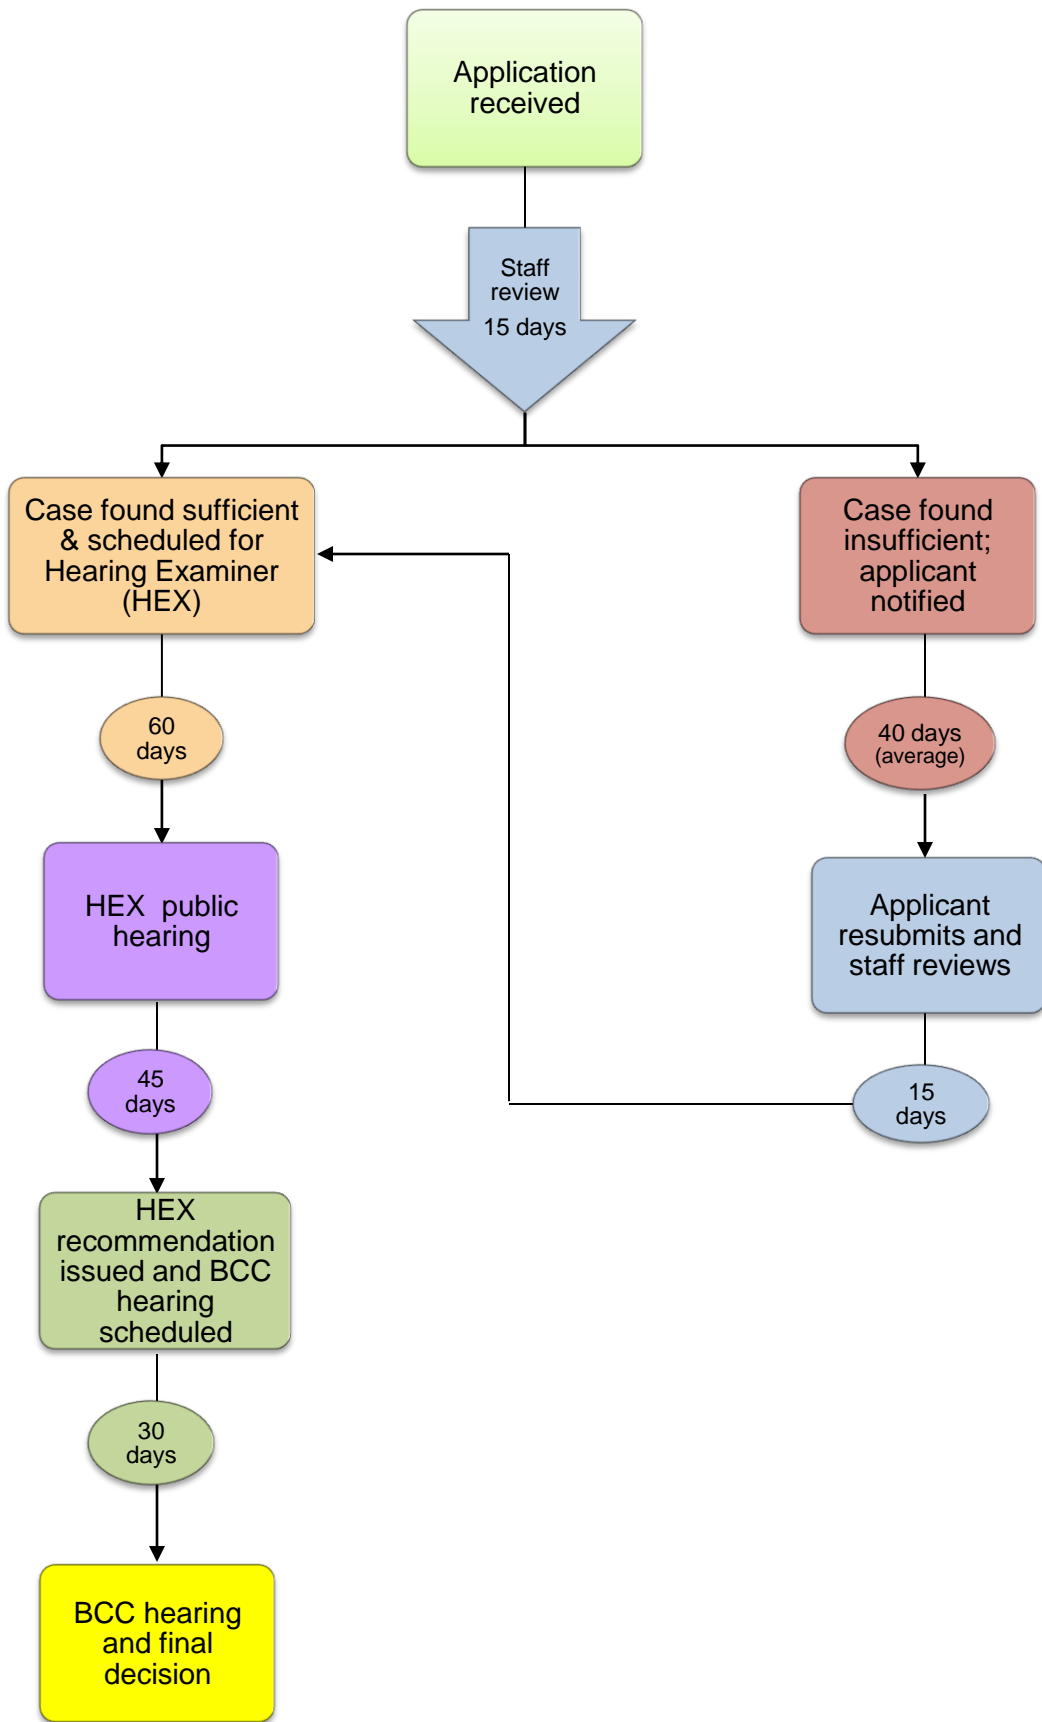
Application received

Staff review
15 days

Case found sufficient & scheduled for Hearing Examiner (HEX)

60 days

HEX public hearing

45 days

HEX recommendation issued and BCC hearing scheduled

30 days

BCC hearing and final decision

Case found insufficient; applicant notified

40 days (average)

Applicant resubmits and staff reviews

15 days